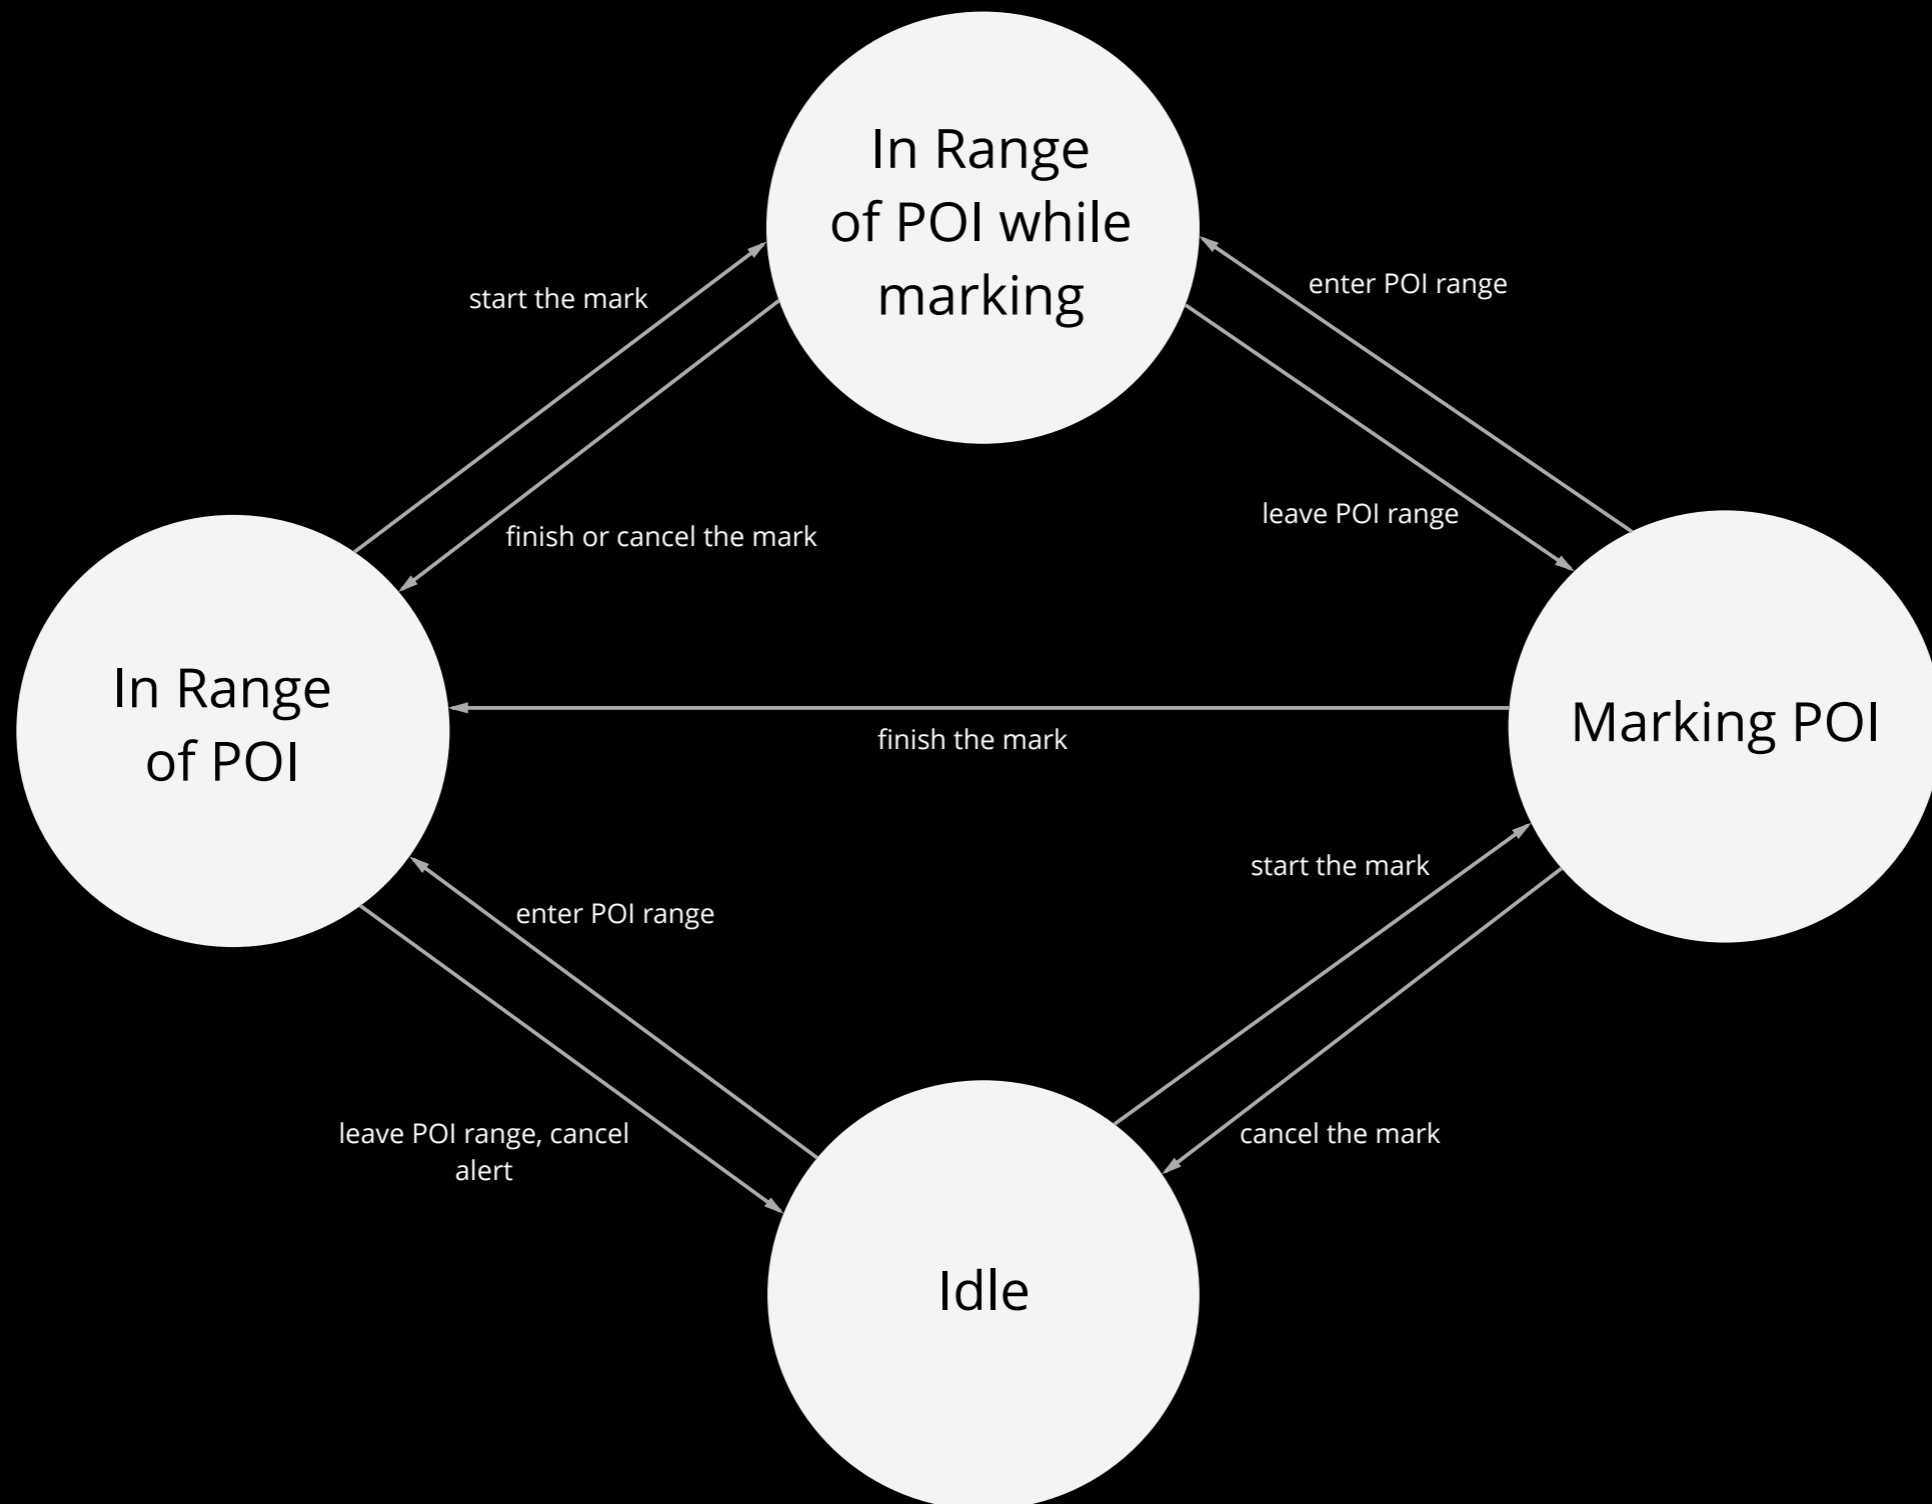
In Range of POI while marking

start the mark

enter POI range

finish or cancel the mark

leave POI range

In Range of POI

Marking POI

finish the mark

start the mark

enter POI range

leave POI range, cancel alert

cancel the mark

Idle